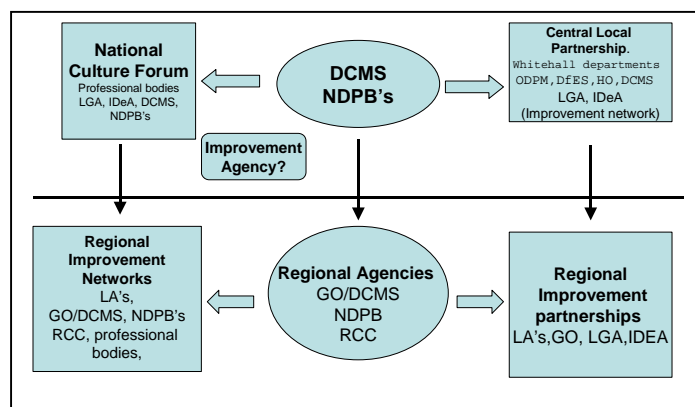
National Culture Forum
Professional bodies LGA, IDeA, DCMS, NDPB's

DCMS NDPB's

Central Local Partnership.
Whitehall departments ODPM, DfES, HO, DCMS LGA, IDeA (Improvement network)

Improvement Agency?

Regional Improvement Networks
LA's, GO/DCMS, NDPB's RCC, professional bodies,

Regional Agencies
GO/DCMS
NDPB
RCC

Regional Improvement partnerships
LA's, GO, LGA, IDEA